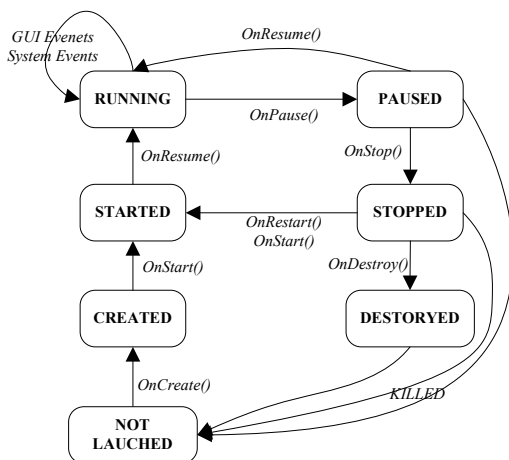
GUI Evenets
System Events

OnResume()

RUNNING

OnPause()

PAUSED

OnStop()

OnResume()

STARTED

OnRestart()
OnStart()

STOPPED

OnDestroy()

OnStart()

CREATED

DESTORYED

OnCreate()

KILLED

NOT
LAUCHED